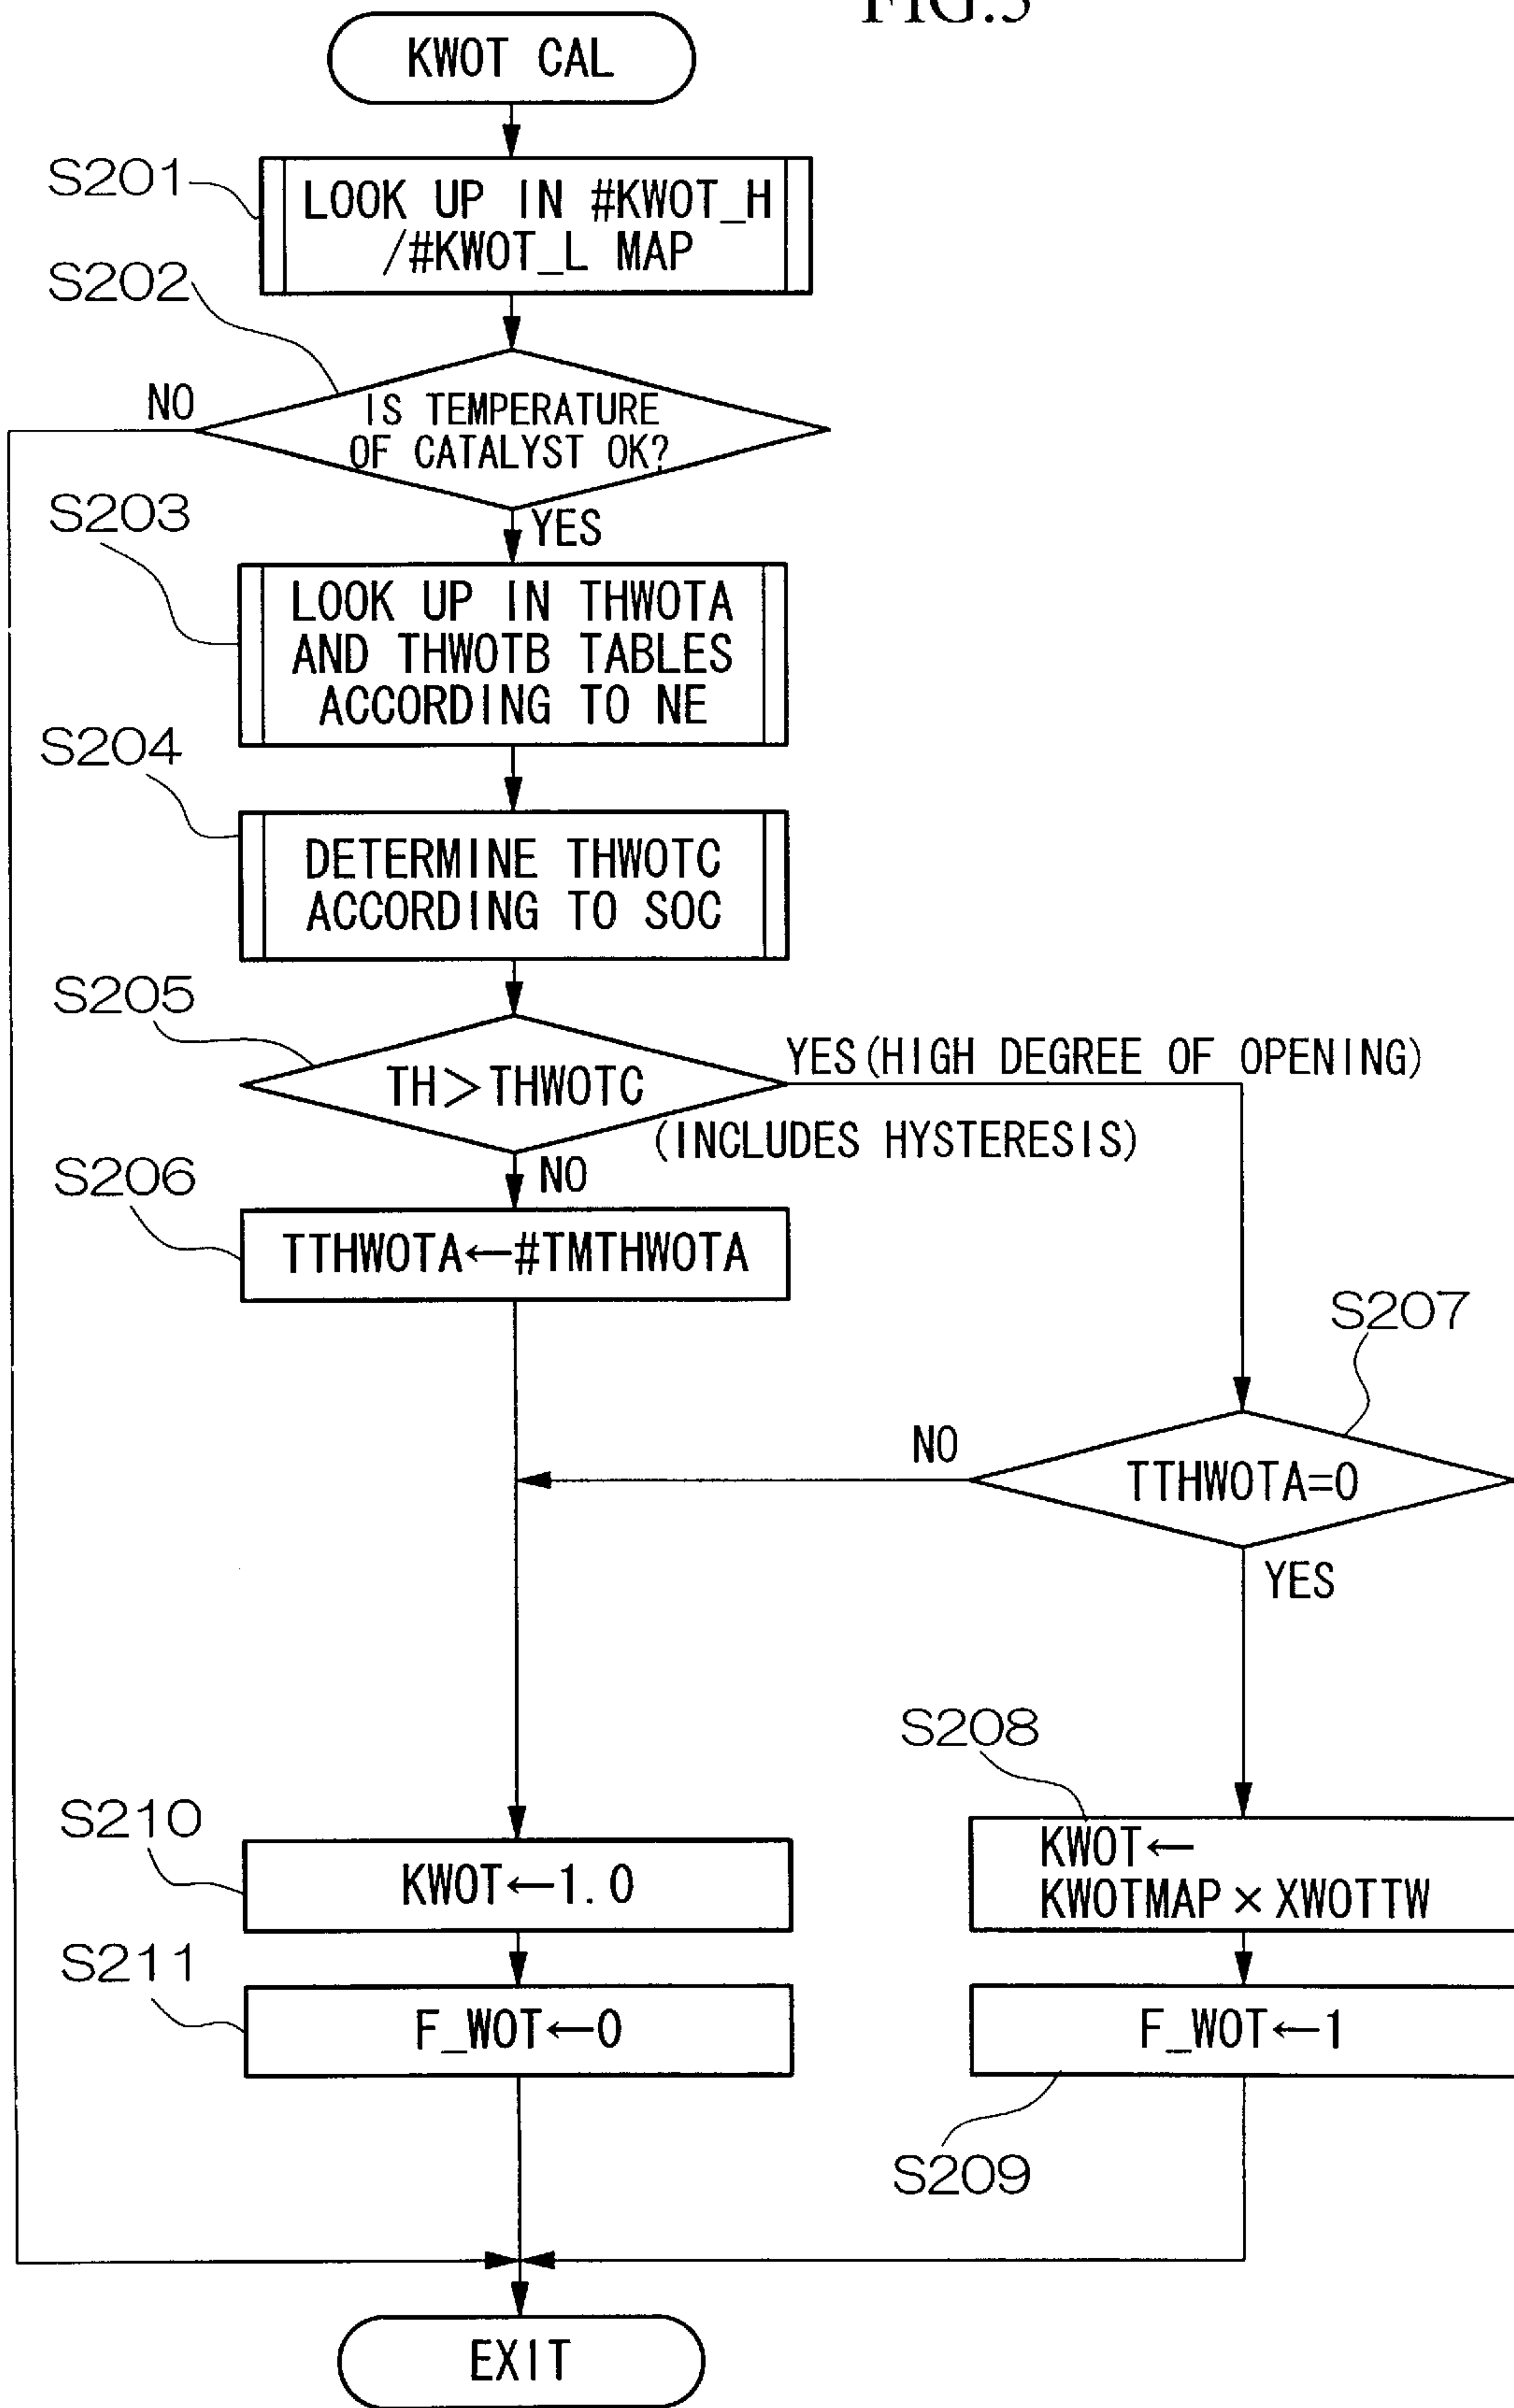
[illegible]

KWOT CAL

S201
LOOK UP IN #KWOT_H /#KWOT_L MAP

S202
IS TEMPERATURE OF CATALYST OK?
NO
YES

S203
LOOK UP IN THWOTA AND THWOTB TABLES ACCORDING TO NE

S204
DETERMINE THWOTC ACCORDING TO SOC

S205
TH > THWOTC
YES (HIGH DEGREE OF OPENING)
(INCLUDES HYSTERESIS)
NO

S206
TTHWOTA ← #TMTHWOTA

S207
TTHWOTA = 0
NO
YES

S208
KWOT ← KWOTMAP × XWOTTW

S209
F_WOT ← 1

S210
KWOT ← 1.0

S211
F_WOT ← 0

EXIT